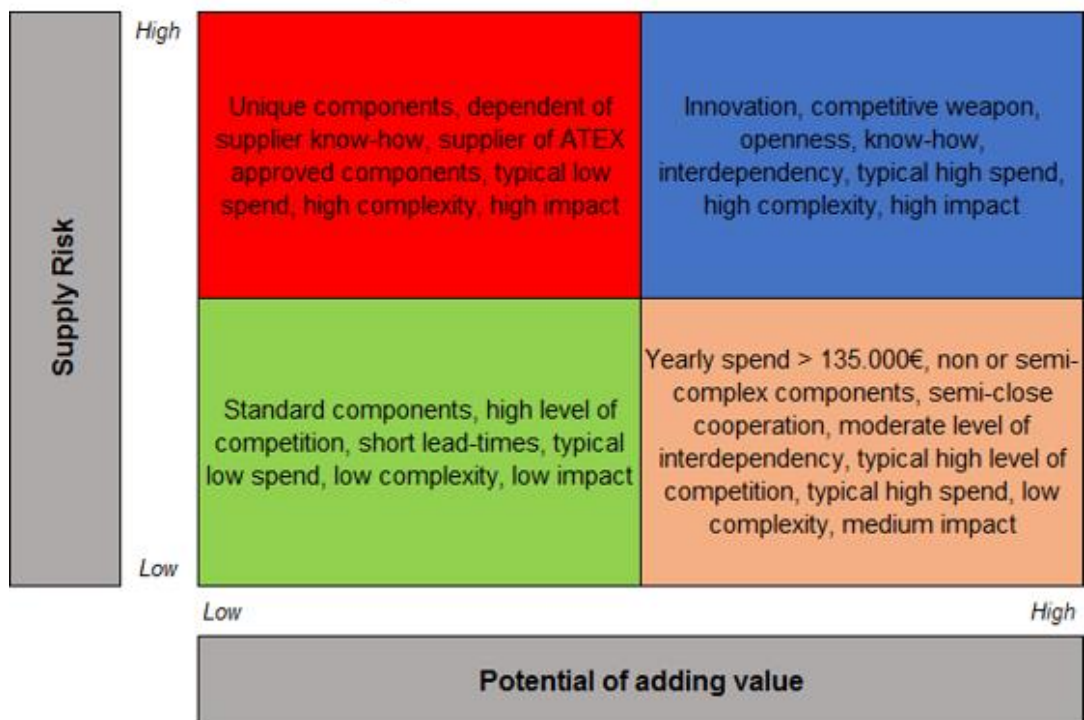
Supply Risk

High

Low

| Unique components, dependent of supplier know-how, supplier of ATEX approved components, typical low spend, high complexity, high impact | Innovation, competitive weapon, openness, know-how, interdependency, typical high spend, high complexity, high impact |
|---|---|
| Standard components, high level of competition, short lead-times, typical low spend, low complexity, low impact | Yearly spend > 135.000€, non or semi-complex components, semi-close cooperation, moderate level of interdependency, typical high level of competition, typical high spend, low complexity, medium impact |

Low

High

Potential of adding value